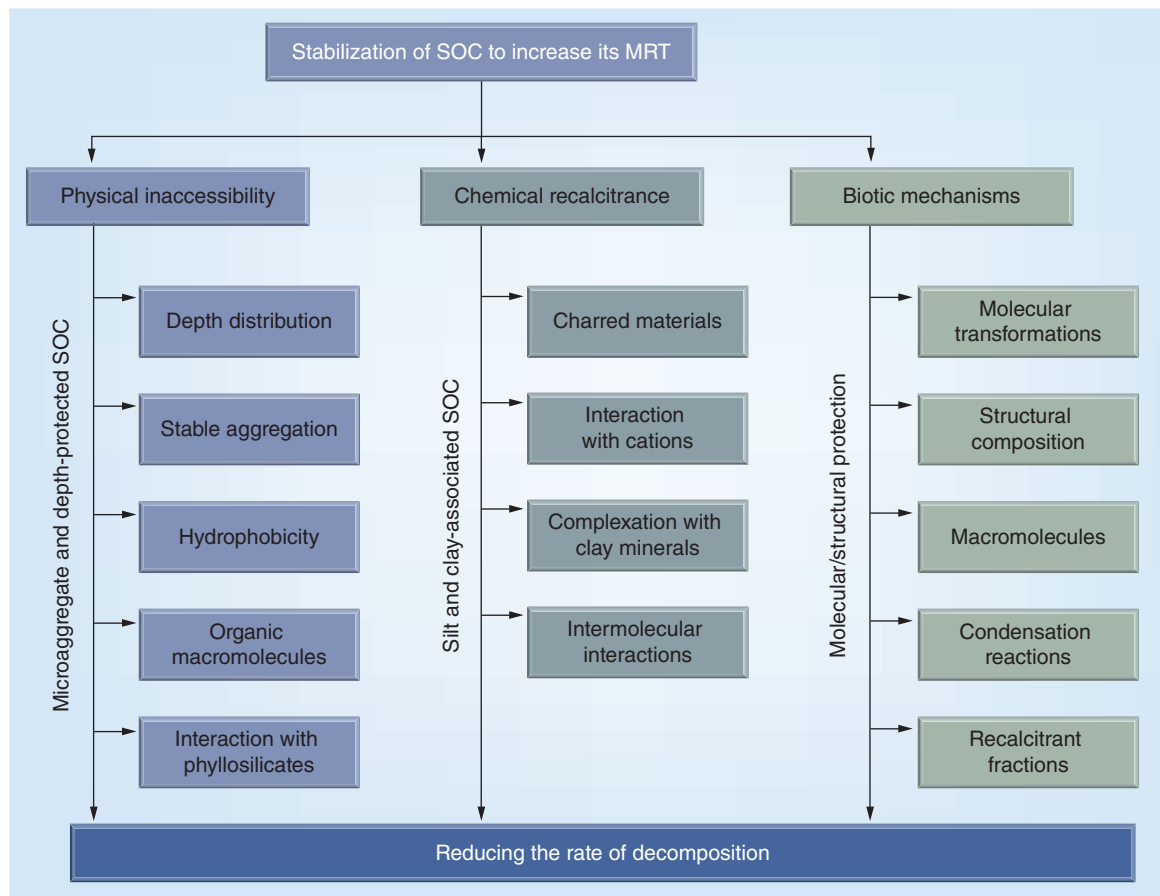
Stabilization of SOC to increase its MRT

Physical inaccessibility

Microaggregate and depth-protected SOC

Depth distribution

Stable aggregation

Hydrophobicity

Organic macromolecules

Interaction with phyllosilicates

Chemical recalcitrance

Silt and clay-associated SOC

Charred materials

Interaction with cations

Complexation with clay minerals

Intermolecular interactions

Biotic mechanisms

Molecular/structural protection

Molecular transformations

Structural composition

Macromolecules

Condensation reactions

Recalcitrant fractions

Reducing the rate of decomposition